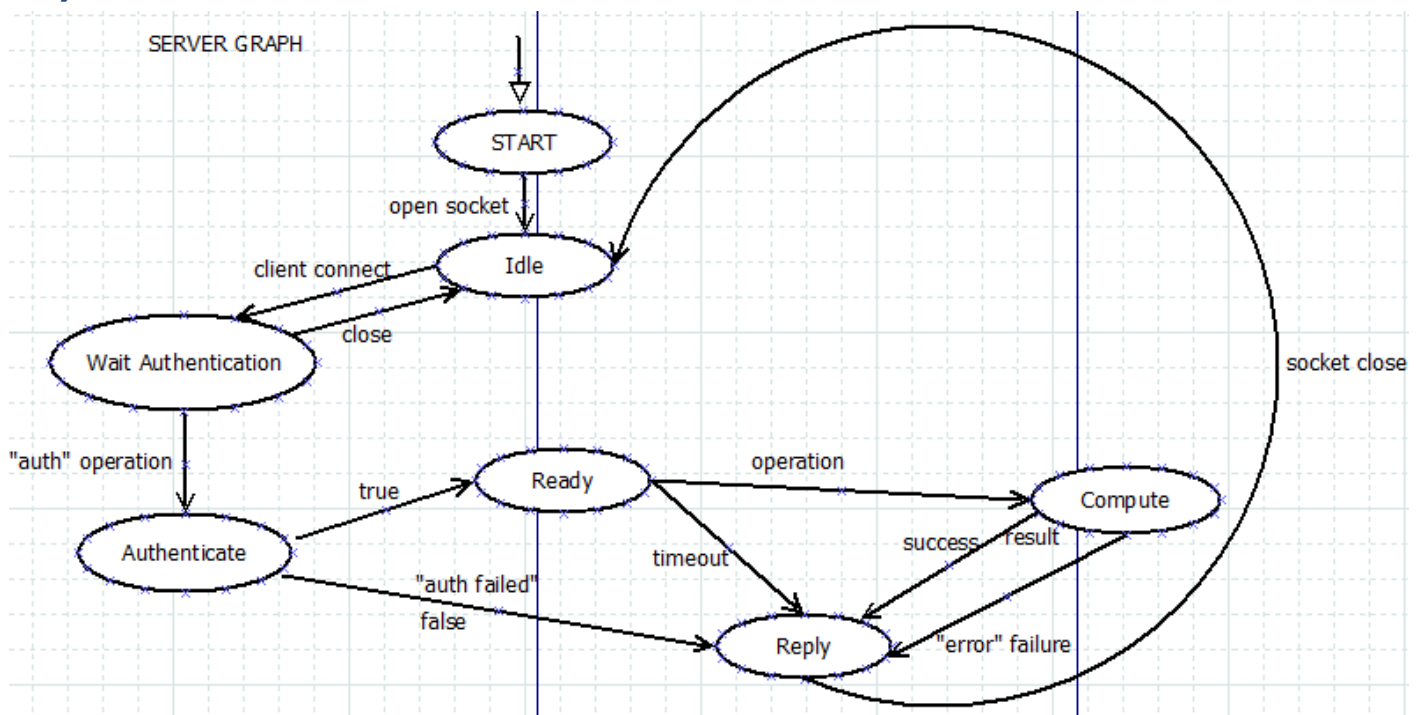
SERVER GRAPH

START

open socket

Idle

client connect

close

Wait Authentication

socket close

"auth" operation

Ready

operation

true

Compute

Authenticate

success

result

timeout

"auth failed"

false

Reply

"error" failure